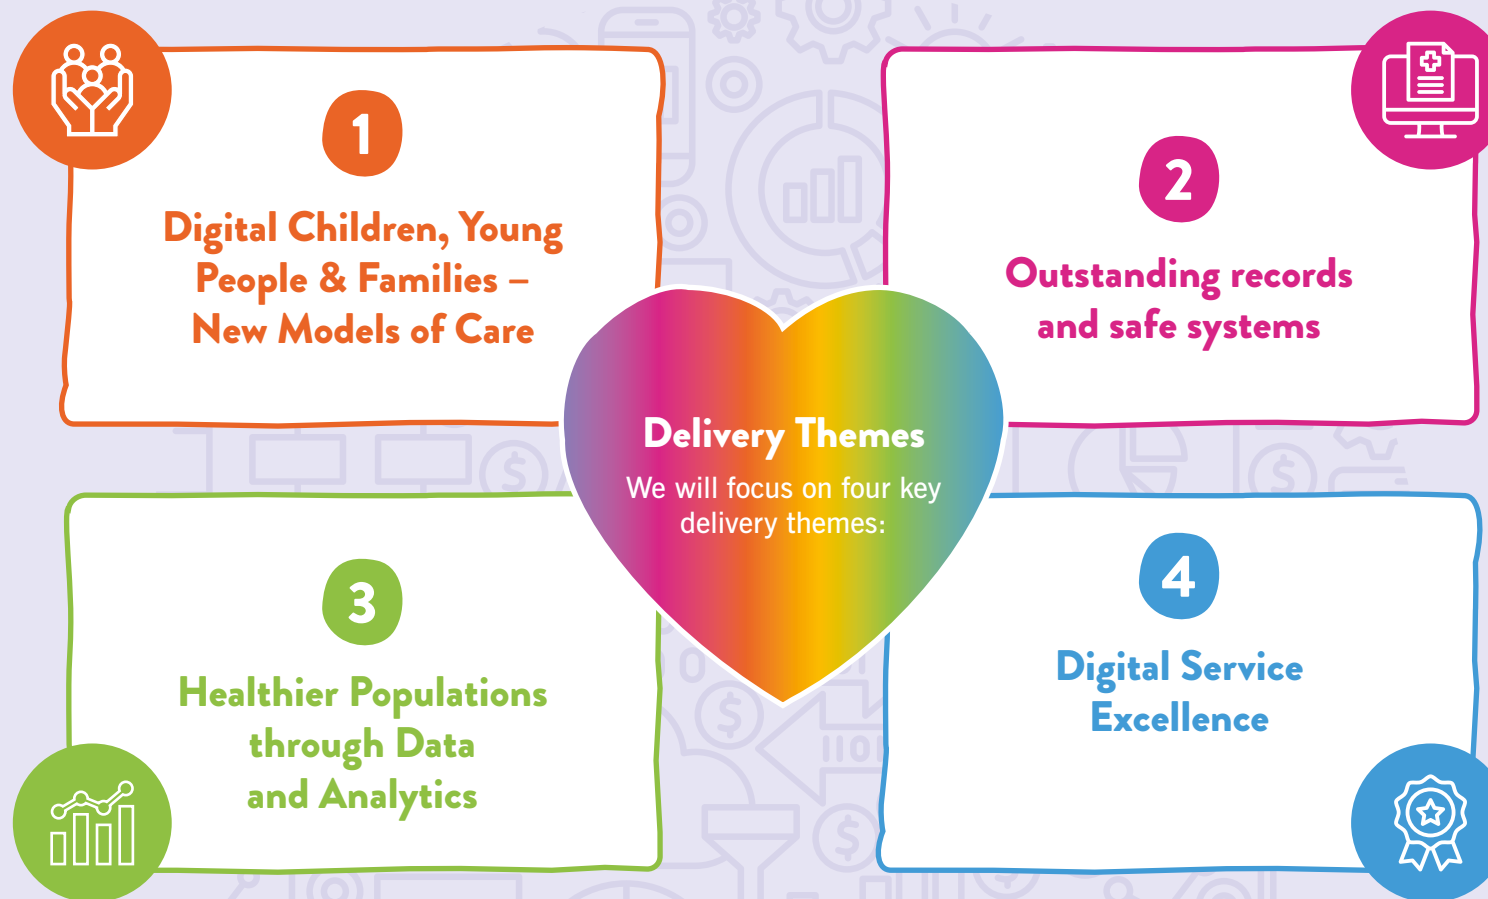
1

Digital Children, Young People & Families – New Models of Care

2

Outstanding records and safe systems

Delivery Themes

We will focus on four key delivery themes:

3

Healthier Populations through Data and Analytics

4

Digital Service Excellence